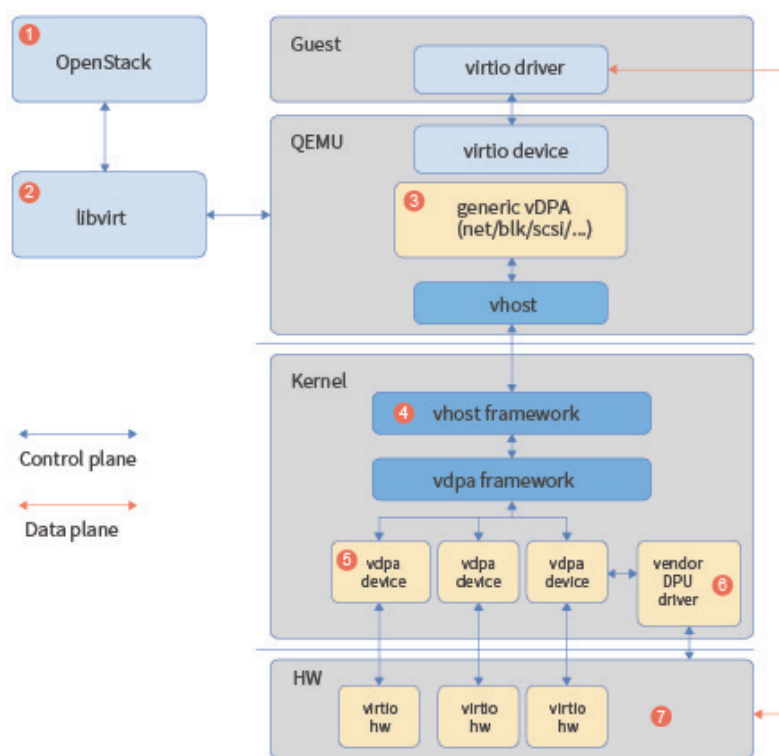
1 OpenStack

2 libvirt

Guest

virtio driver

QEMU

virtio device

3 generic vDPA (net/blk/scsi/...)

vhost

Kernel

4 vhost framework

vdpa framework

5 vdpa device

vdpa device

vdpa device

vendor DPU driver 6

HW

virtio hw

virtio hw

virtio hw

7

Control plane

Data plane